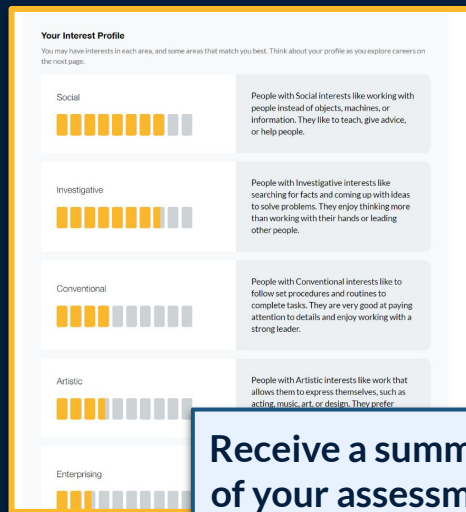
Your Interest Profile

You may have interests in each area, and some areas that match you best. Think about your profile as you explore careers on the next page.

Social

People with Social interests like working with people instead of objects, machines, or information. They like to teach, give advice, or help people.

Investigative

People with Investigative interests like searching for facts and coming up with ideas to solve problems. They enjoy thinking more than working with their hands or leading other people.

Conventional

People with Conventional interests like to follow set procedures and routines to complete tasks. They are very good at paying attention to details and enjoy working with a strong leader.

Artistic

People with Artistic interests like work that allows them to express themselves, such as acting, music, art, or design. They prefer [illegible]

Enterprising

Receive a summ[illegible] of your assessm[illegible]